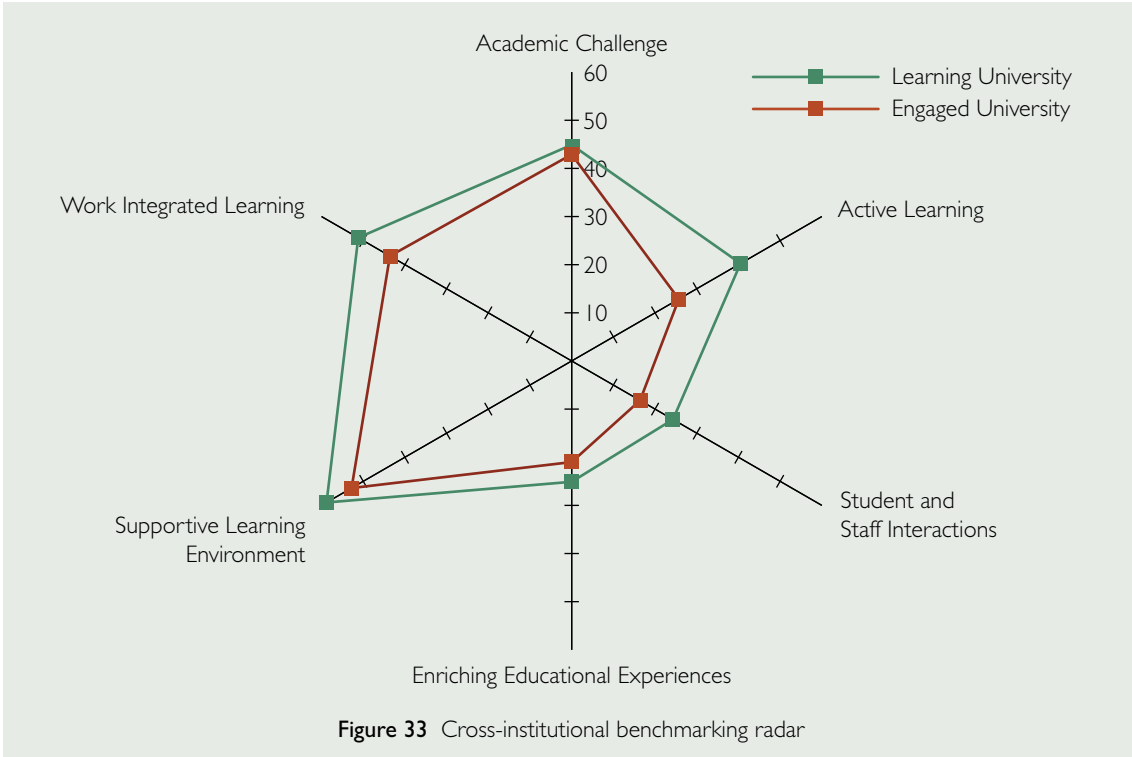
Academic Challenge

60

50

40

30

20

10

Learning University

Engaged University

Active Learning

Work Integrated Learning

Student and Staff Interactions

Supportive Learning Environment

Enriching Educational Experiences

**Figure 33** Cross-institutional benchmarking radar